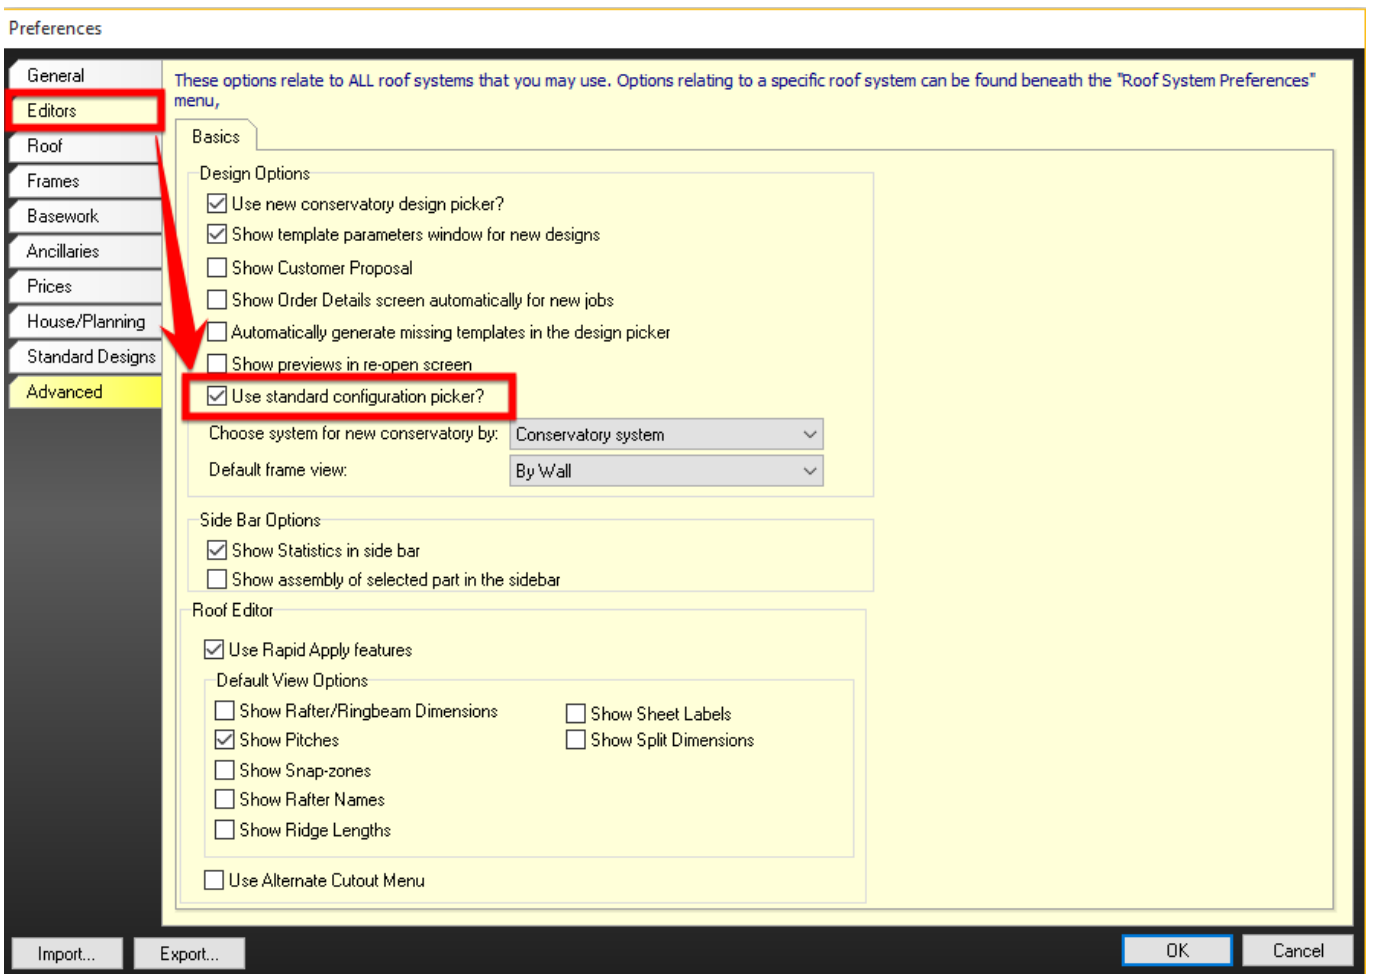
Preferences

General
Editors
Roof
Frames
Basework
Ancillaries
Prices
House/Planning
Standard Designs
Advanced

These options relate to ALL roof systems that you may use. Options relating to a specific roof system can be found beneath the "Roof System Preferences" menu,

Basics

Design Options
Use new conservatory design picker?
Show template parameters window for new designs
Show Customer Proposal
Show Order Details screen automatically for new jobs
Automatically generate missing templates in the design picker
Show previews in re-open screen
Use standard configuration picker?
Choose system for new conservatory by: Conservatory system
Default frame view: By Wall

Side Bar Options
Show Statistics in side bar
Show assembly of selected part in the sidebar

Roof Editor
Use Rapid Apply features
Default View Options
Show Rafter/Ringbeam Dimensions
Show Pitches
Show Snap-zones
Show Rafter Names
Show Ridge Lengths
Show Sheet Labels
Show Split Dimensions
Use Alternate Cutout Menu

Import...
Export...
OK
Cancel